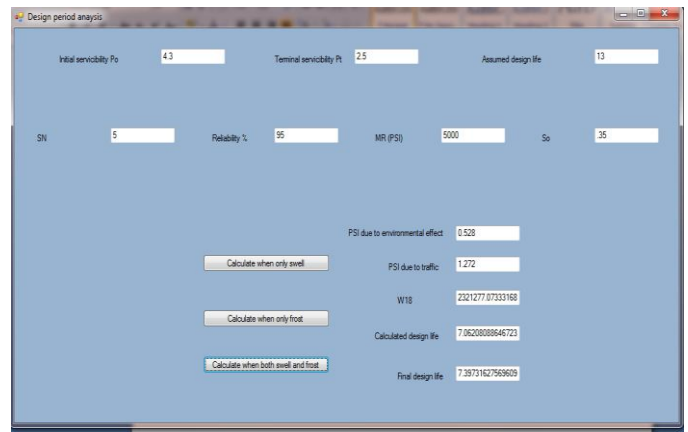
Design period anaysis

Initial servicibility Po
4.3
Terminal servicibility Pt
2.5
Assumed design life
13

SN
5
Reliability %
95
MR (PSI)
5000
So
35

PSI due to environmental effect
0.528
Calculate when only swell
PSI due to traffic
1.272
W18
2321277.07333168
Calculate when only frost
Calculated design life
7.06208088646723
Calculate when both swell and frost
Final design life
7.39731627569609